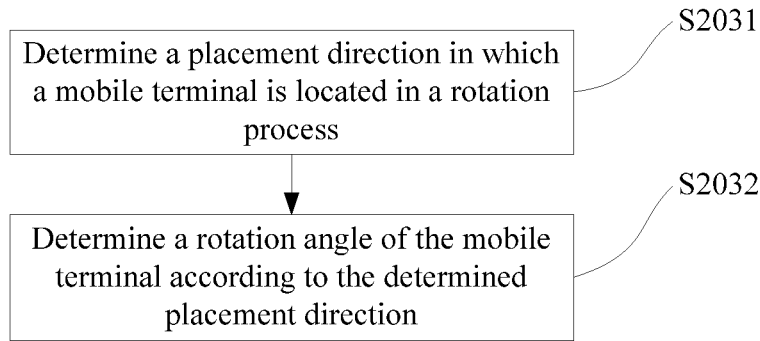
S2031

Determine a placement direction in which a mobile terminal is located in a rotation process

S2032

Determine a rotation angle of the mobile terminal according to the determined placement direction